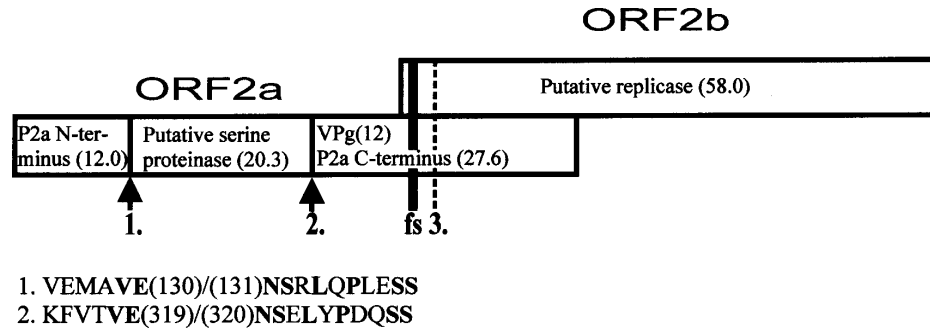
ORF2b

ORF2a

Putative replicase (58.0)

P2a N-terminus (12.0)

Putative serine proteinase (20.3)

VPg(12)
P2a C-terminus (27.6)

1.

2.

fs 3.

1. VEMAVE(130)/(131)NSRLQPLESS
2. KFVTVE(319)/(320)NSELYPDQSS